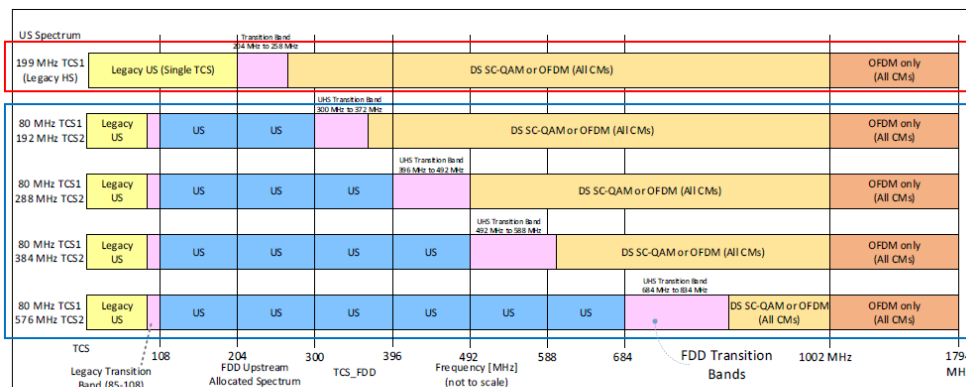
US Spectrum

199 MHz TCS1 (Legacy HS)
Legacy US (Single TCS)
Transition Band 204 MHz to 258 MHz
DS SC-QAM or OFDM (All CMs)
OFDM only (All CMs)

80 MHz TCS1 192 MHz TCS2
Legacy US
US
US
UHS Transition Band 300 MHz to 372 MHz
DS SC-QAM or OFDM (All CMs)
OFDM only (All CMs)

80 MHz TCS1 288 MHz TCS2
Legacy US
US
US
US
UHS Transition Band 396 MHz to 492 MHz
DS SC-QAM or OFDM (All CMs)
OFDM only (All CMs)

80 MHz TCS1 384 MHz TCS2
Legacy US
US
US
US
US
UHS Transition Band 492 MHz to 588 MHz
DS SC-QAM or OFDM (All CMs)
OFDM only (All CMs)

80 MHz TCS1 576 MHz TCS2
Legacy US
US
US
US
US
US
US
UHS Transition Band 684 MHz to 834 MHz
DS SC-QAM or OFDM (All CMs)
OFDM only (All CMs)

TCS
108
204
300
396
492
588
684
1002 MHz
1794 MH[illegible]

Legacy Transition Band (85-108)
FDD Upstream Allocated Spectrum
TCS_FDD
Frequency [MHz] (not to scale)
FDD Transition Bands